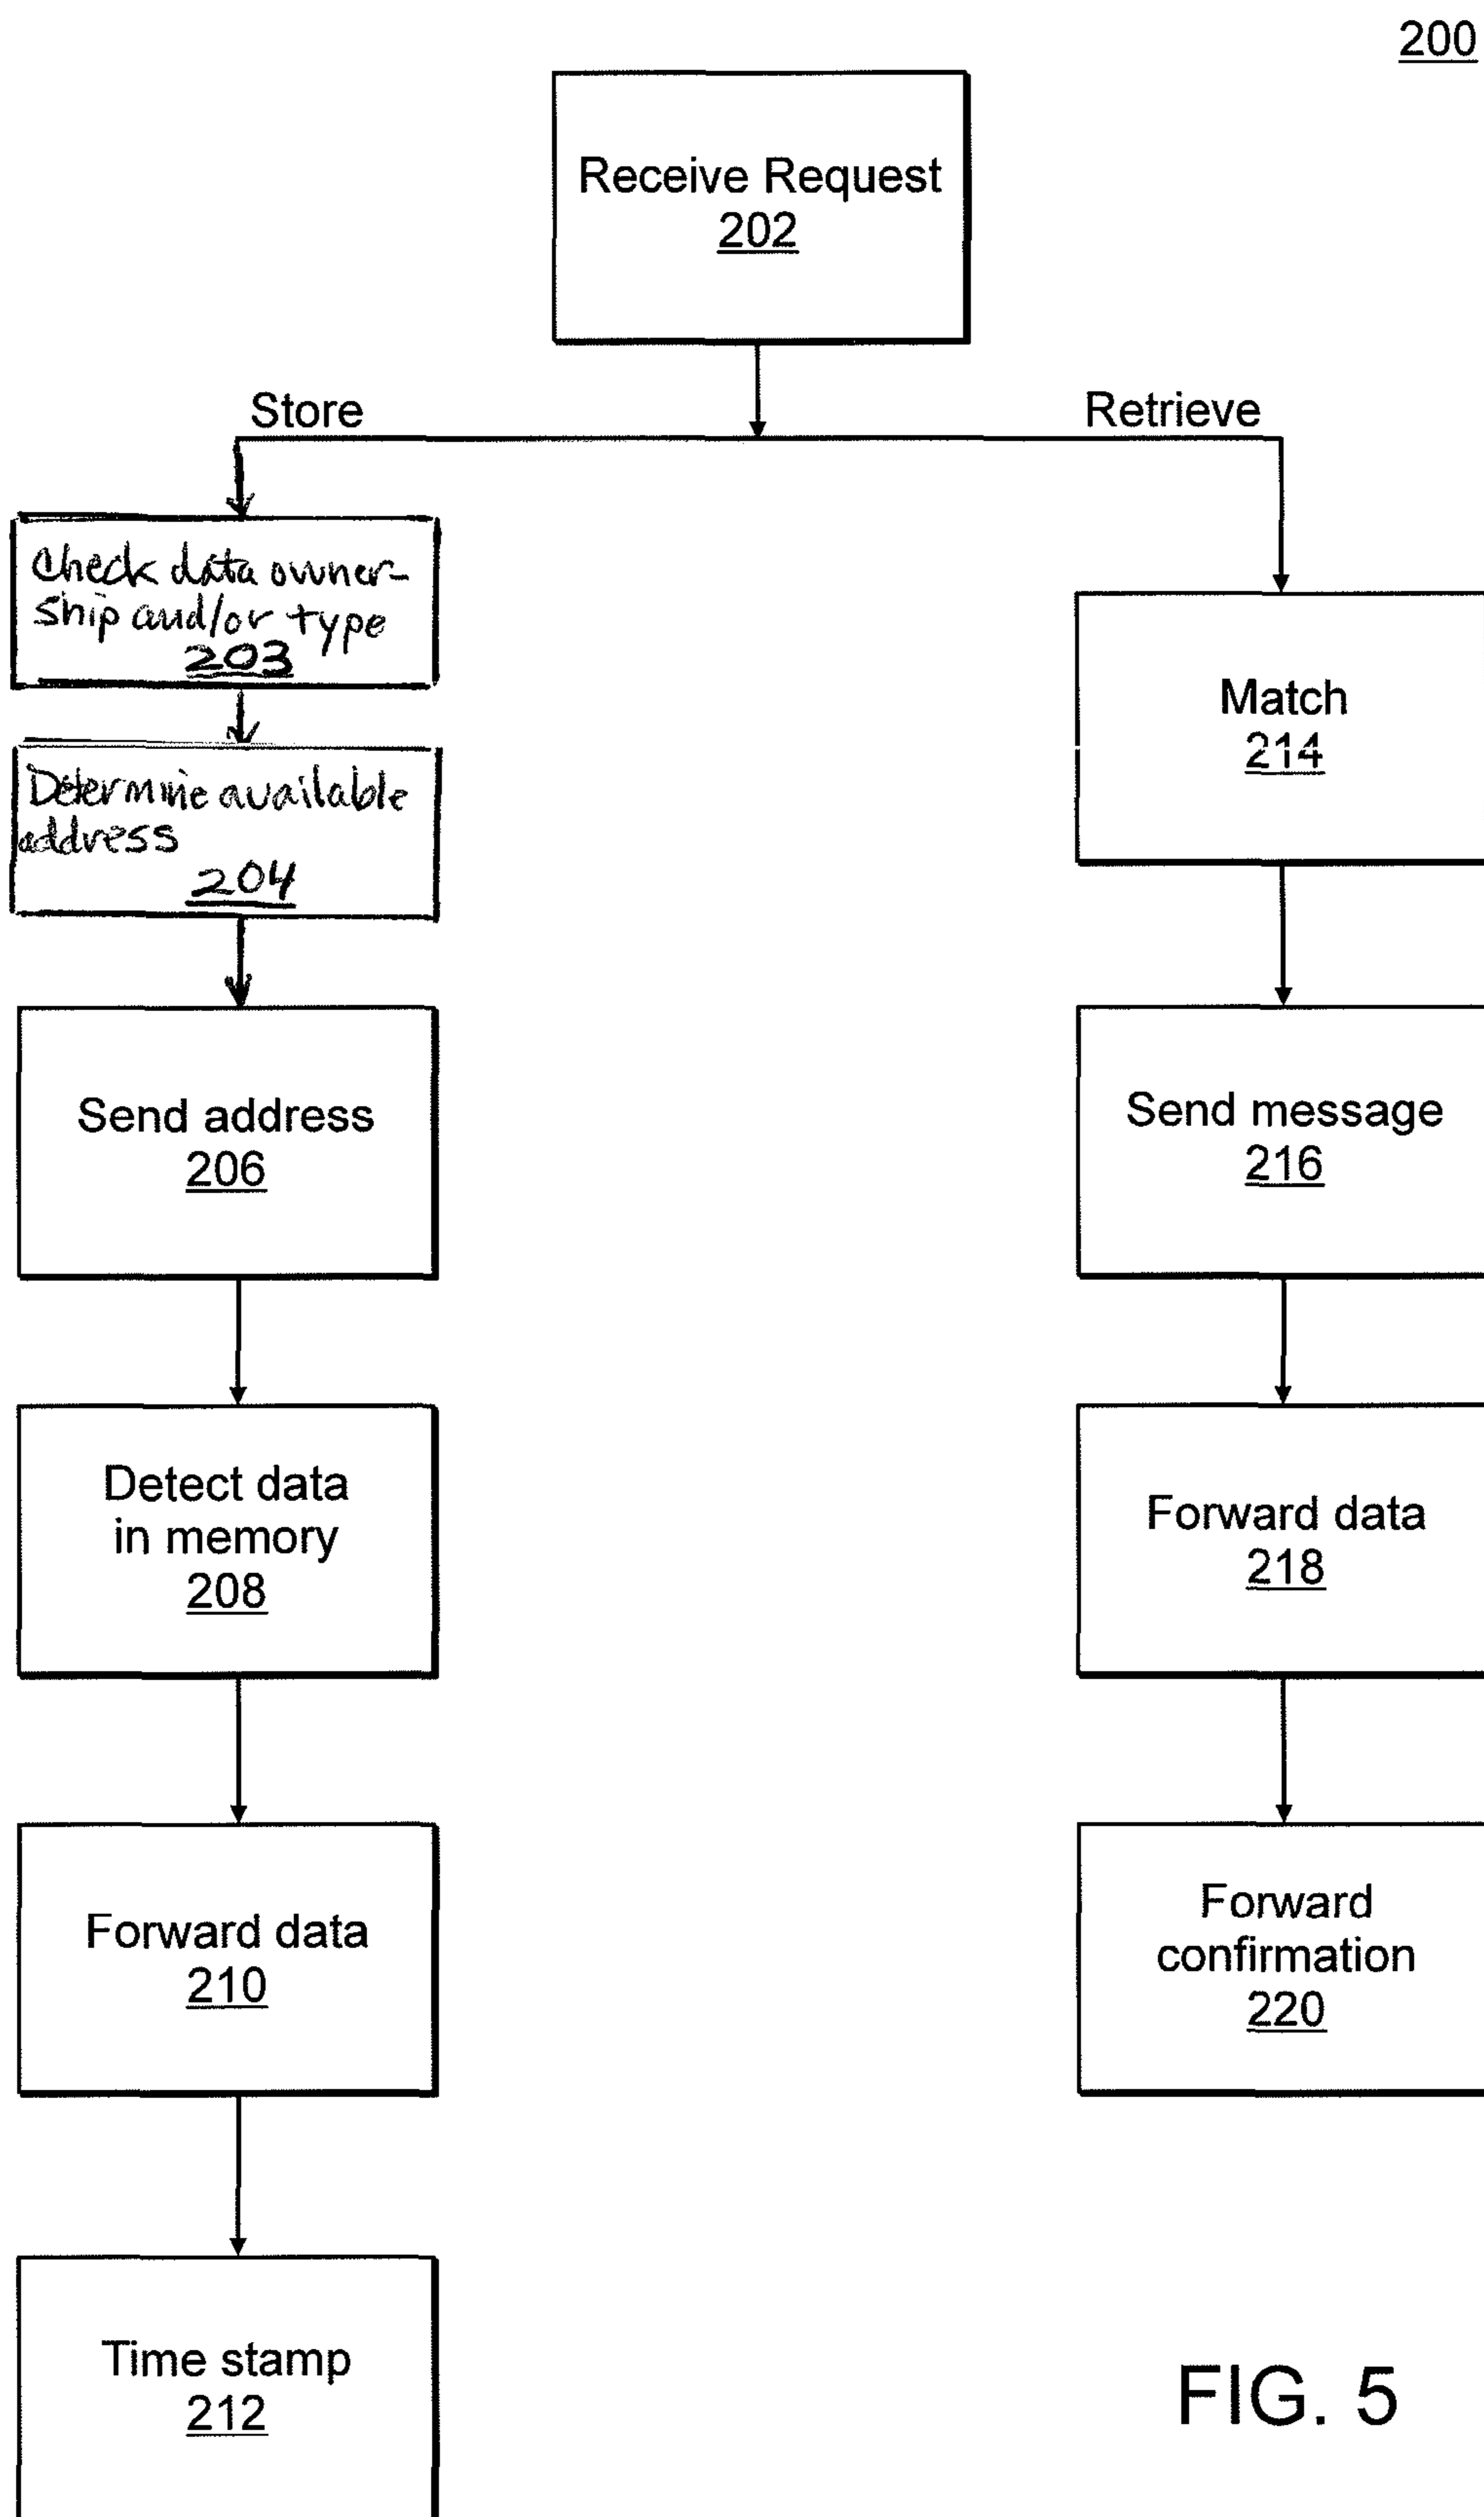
200

Receive Request
202

Store

Retrieve

Check data ownership and/or type
203

Determine available address
204

Send address
206

Detect data in memory
208

Forward data
210

Time stamp
212

Match
214

Send message
216

Forward data
218

Forward confirmation
220

FIG. 5